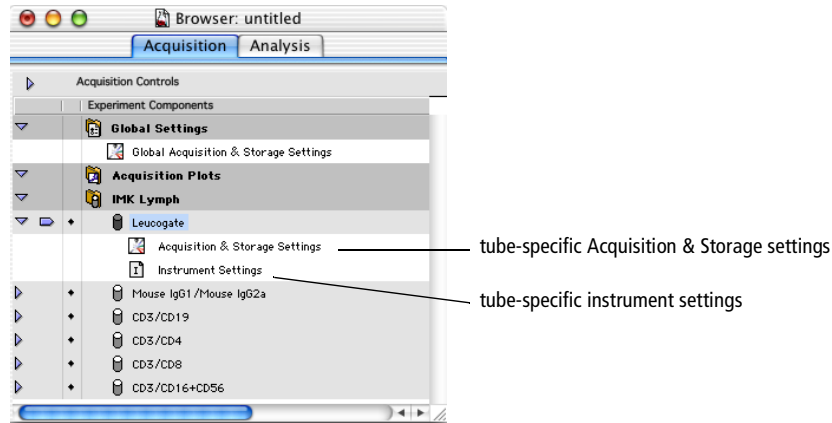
Browser: untitled

Acquisition | Analysis

Acquisition Controls

Experiment Components

Global Settings

Global Acquisition & Storage Settings

Acquisition Plots

IMK Lymph

Leucogate

Acquisition & Storage Settings

Instrument Settings

Mouse IgG1/Mouse IgG2a

CD3/CD19

CD3/CD4

CD3/CD8

CD3/CD16+CD56

tube-specific Acquisition & Storage settings

tube-specific instrument settings